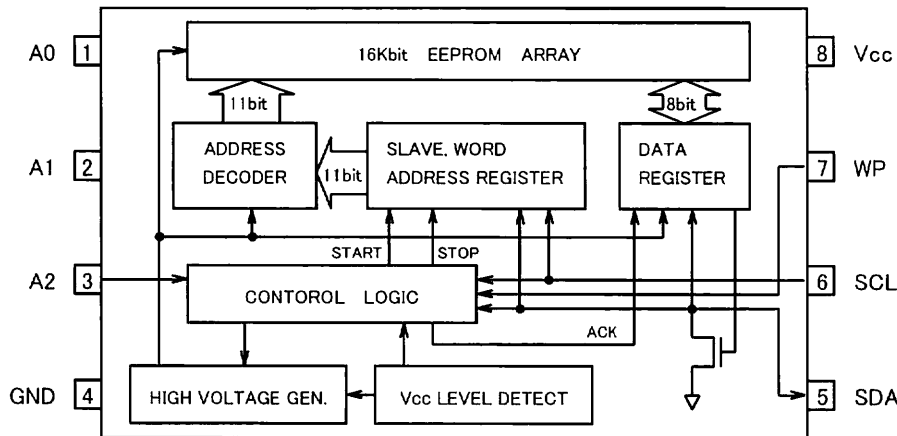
A0 1

A1 2

A2 3

GND 4

16Kbit EEPROM ARRAY

11bit

8bit

ADDRESS DECODER

11bit

SLAVE, WORD ADDRESS REGISTER

DATA REGISTER

START

STOP

CONTOROL LOGIC

ACK

HIGH VOLTAGE GEN.

Vcc LEVEL DETECT

8 Vcc

7 WP

6 SCL

5 SDA